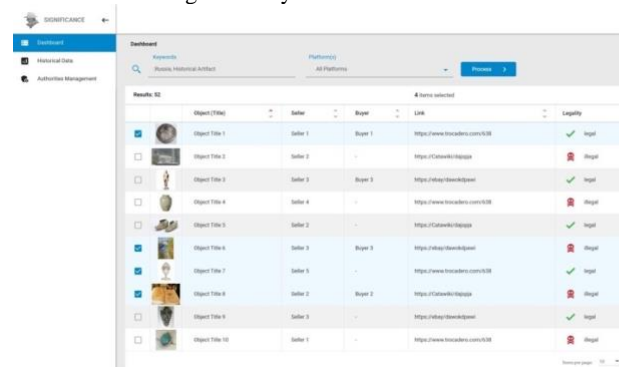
SIGNIFICANCE

Dashboard
Historical Data
Authorities Management

Dashboard

Keywords
Russia, Historical Artifact

Platform(s)
All Platforms

Process >

Results: 52

4 items selected

| | | Object (Title) | Seller | Buyer | Link | Legality |
|---|---|---|---|---|---|---|
| | | Object Title 1 | Seller 1 | Buyer 1 | https://www.trocadero.com/638 | legal |
| | | Object Title 2 | Seller 2 | - | https://Catawiki/dajsjja | illegal |
| | | Object Title 3 | Seller 3 | Buyer 3 | https://ebay/dawskdjawi | legal |
| | | Object Title 4 | Seller 4 | - | https://www.trocadero.com/638 | legal |
| | | Object Title 5 | Seller 2 | - | https://Catawiki/dajsjja | legal |
| | | Object Title 6 | Seller 3 | Buyer 3 | https://ebay/dawskdjawi | illegal |
| | | Object Title 7 | Seller 5 | - | https://www.trocadero.com/638 | legal |
| | | Object Title 8 | Seller 2 | Buyer 2 | https://Catawiki/dajsjja | illegal |
| | | Object Title 9 | Seller 3 | - | https://ebay/dawskdjawi | legal |
| | | Object Title 10 | Seller 1 | - | https://www.trocadero.com/638 | illegal |

Items per page: 10